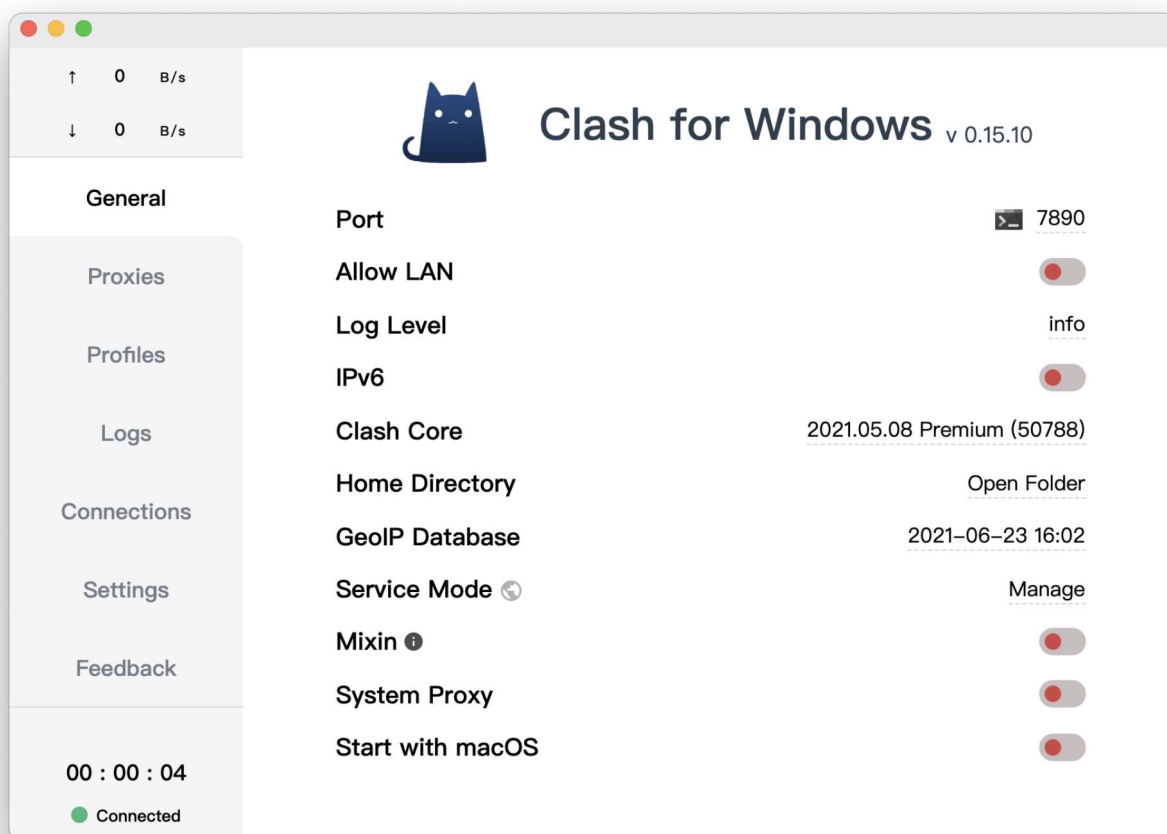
↑ 0 B/s
↓ 0 B/s

General
Proxies
Profiles
Logs
Connections
Settings
Feedback

00 : 00 : 04
Connected

Clash for Windows v 0.15.10

Port 7890
Allow LAN
Log Level info
IPv6
Clash Core 2021.05.08 Premium (50788)
Home Directory Open Folder
GeoIP Database 2021-06-23 16:02
Service Mode Manage
Mixin
System Proxy
Start with macOS